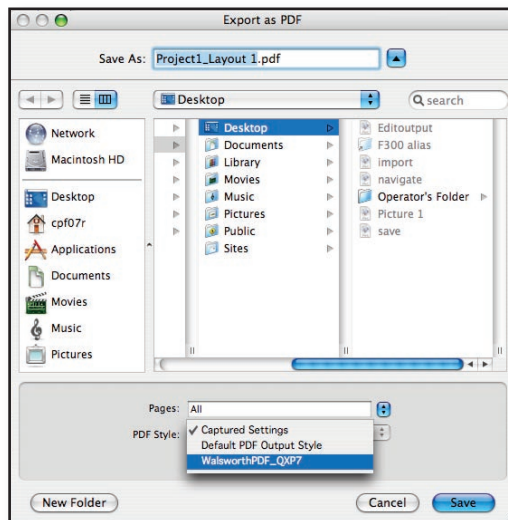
Export as PDF

Save As: Project1_Layout 1.pdf

Desktop

search

Network
Macintosh HD
Desktop
cpf07r
Applications
Documents
Movies
Music
Pictures

Desktop
Documents
Library
Movies
Music
Pictures
Public
Sites

Editoutput
F300 alias
import
navigate
Operator's Folder
Picture 1
save

Pages: All

PDF Style: ✓ Captured Settings
Default PDF Output Style
WalsworthPDF_QXP7

New Folder

Cancel

Save